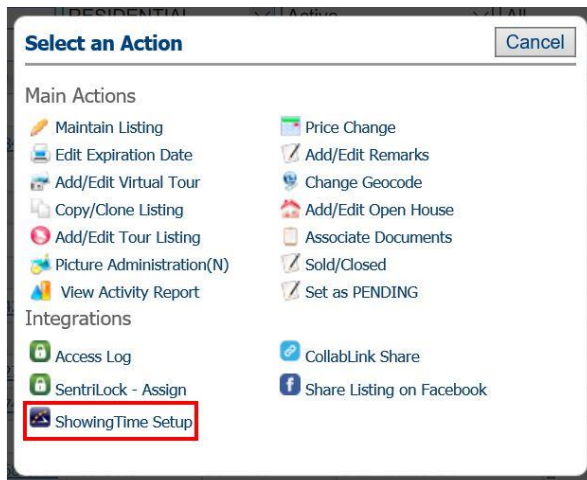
RESIDENTIAL Active All

Select an Action

Cancel

Main Actions

Maintain Listing
Edit Expiration Date
Add/Edit Virtual Tour
Copy/Clone Listing
Add/Edit Tour Listing
Picture Administration(N)
View Activity Report

Price Change
Add/Edit Remarks
Change Geocode
Add/Edit Open House
Associate Documents
Sold/Closed
Set as PENDING

Integrations

Access Log
SentriLock - Assign
ShowingTime Setup

CollabLink Share
Share Listing on Facebook